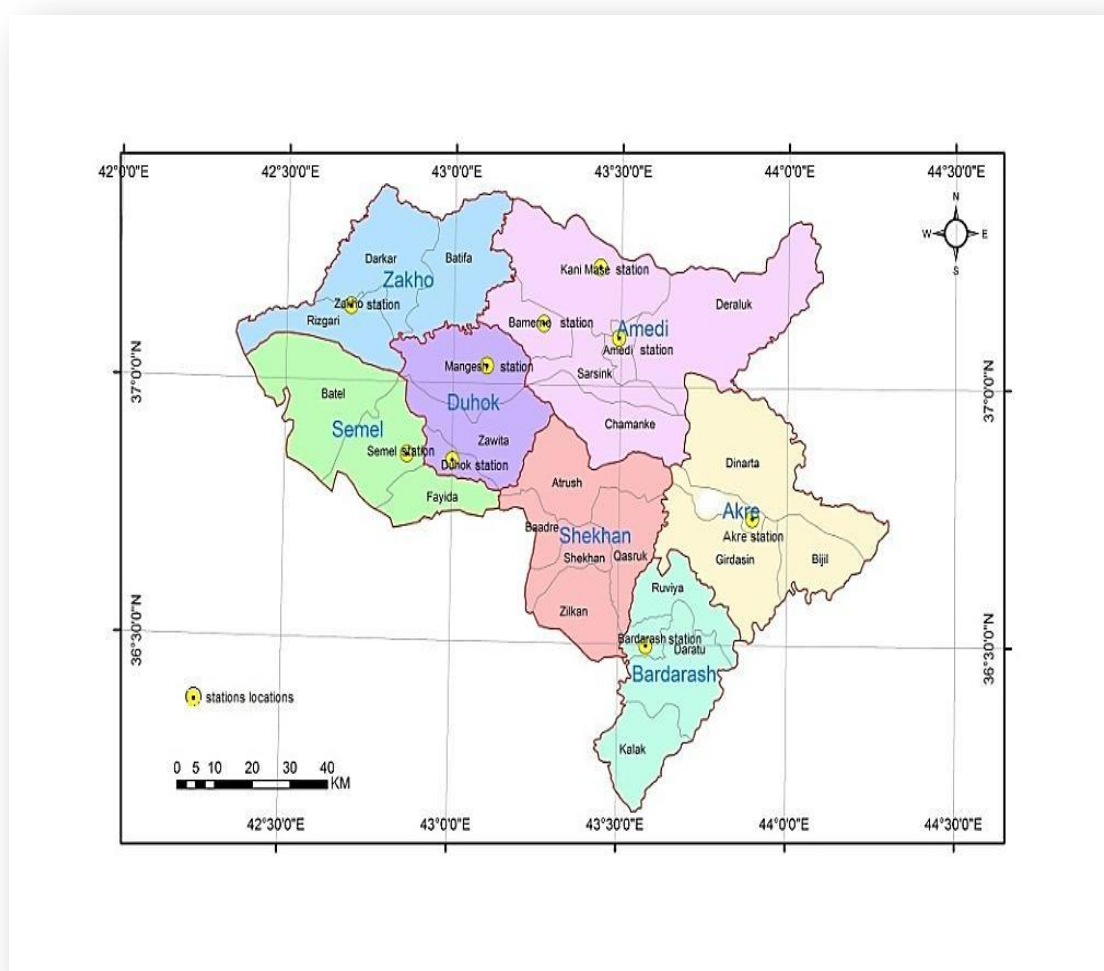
42°0'0"E
42°30'0"E
43°0'0"E
43°30'0"E
44°0'0"E
44°30'0"E

N
W
E
S

Darkar
Batifa
Zakho
Zakho station
Rizgari
Kani Mase station
Deraluk
Bamerne station
Amedi
Amedi station
Mangesh station
Sarsink
37°0'0"N
37°0'0"N
Batel
Duhok
Semel
Zawita
Chamanke
Semel station
Duhok station
Dinarta
Fayida
Atrush
Akre
Baadre
Shekhan
Akre station
Shekhan
Qasruk
Girdasin
Bijil
Ruviya
Zilkan
36°30'0"N
36°30'0"N
Bardarash station
Daratu
Bardarash
stations locations
Kalak
0 5 10 20 30 40
KM
42°30'0"E
43°0'0"E
43°30'0"E
44°0'0"E
44°30'0"E